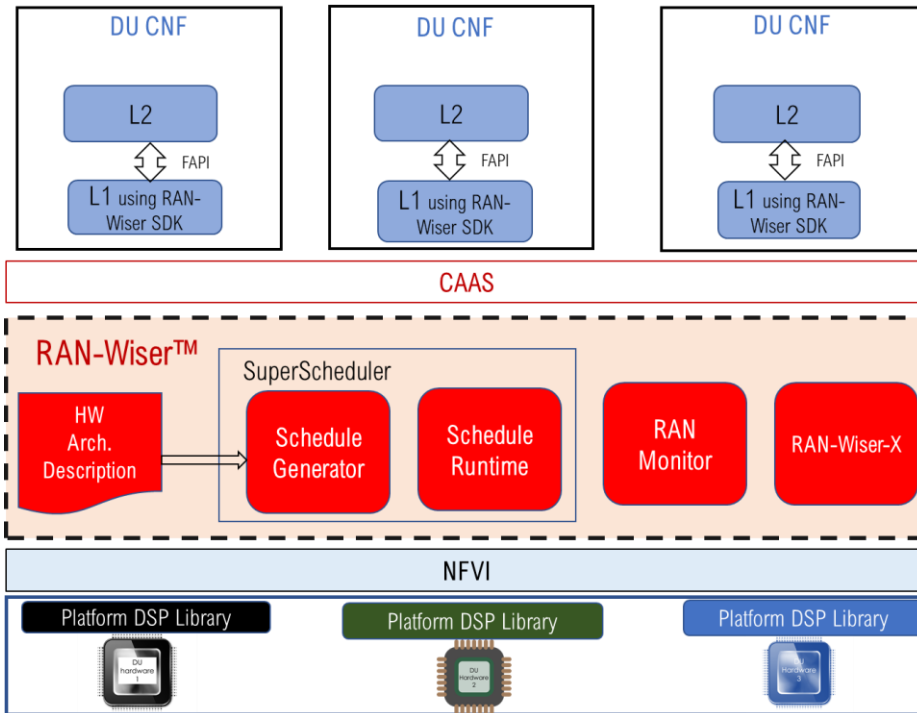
DU CNF

L2

FAPI

L1 using RAN-Wiser SDK

DU CNF

L2

FAPI

L1 using RAN-Wiser SDK

DU CNF

L2

FAPI

L1 using RAN-Wiser SDK

CAAS

RAN-Wiser™

SuperScheduler

HW Arch. Description

Schedule Generator

Schedule Runtime

RAN Monitor

RAN-Wiser-X

NFVI

Platform DSP Library

DU hardware 1

Platform DSP Library

DU Hardware 2

Platform DSP Library

Hardware 3